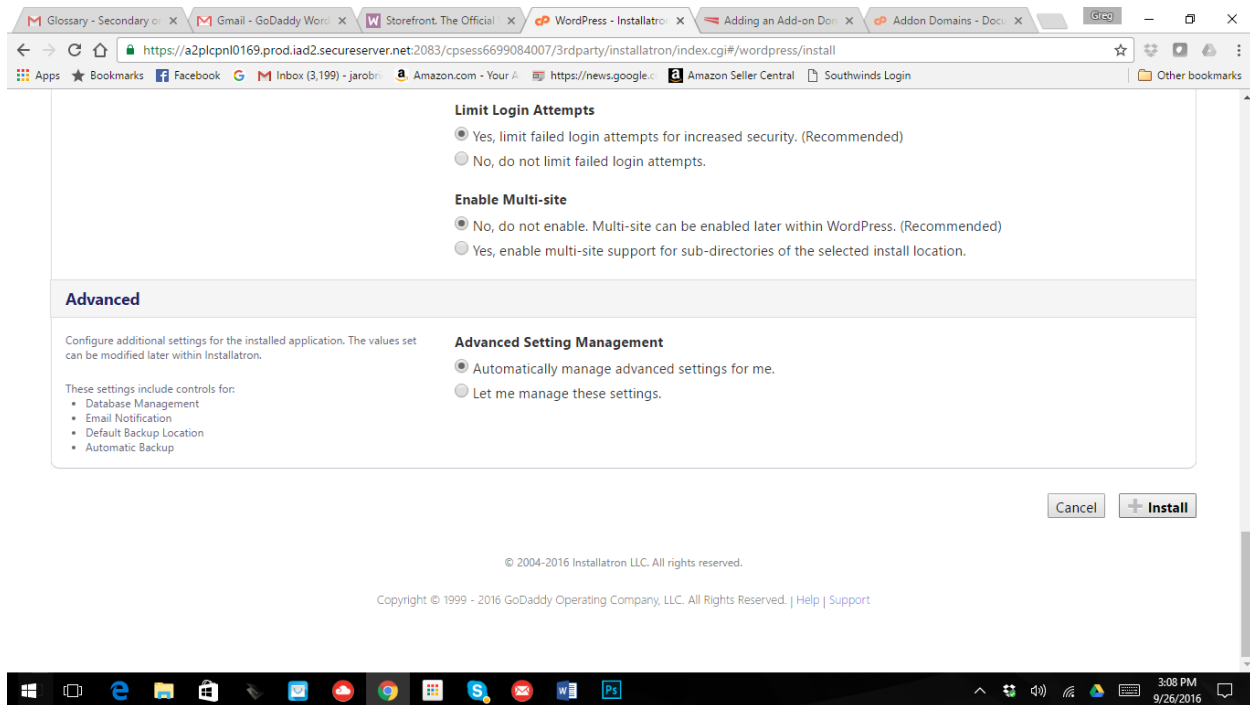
Glossary - Secondary o ×
Gmail - GoDaddy Word ×
Storefront. The Official ×
WordPress - Installatro ×
Adding an Add-on Dor ×
Addon Domains - Docu ×
Greg

https://a2plcpnl0169.prod.iad2.secureserver.net:2083/cpsess6699084007/3rdparty/installatron/index.cgi#/wordpress/install

Apps Bookmarks Facebook Inbox (3,199) - jarobr Amazon.com - Your A https://news.google.c Amazon Seller Central Southwinds Login Other bookmarks

Limit Login Attempts
Yes, limit failed login attempts for increased security. (Recommended)
No, do not limit failed login attempts.

Enable Multi-site
No, do not enable. Multi-site can be enabled later within WordPress. (Recommended)
Yes, enable multi-site support for sub-directories of the selected install location.

Advanced

Configure additional settings for the installed application. The values set can be modified later within Installatron.

These settings include controls for:
• Database Management
• Email Notification
• Default Backup Location
• Automatic Backup

Advanced Setting Management
Automatically manage advanced settings for me.
Let me manage these settings.

Cancel Install

© 2004-2016 Installatron LLC. All rights reserved.

Copyright © 1999 - 2016 GoDaddy Operating Company, LLC. All Rights Reserved. | Help | Support

3:08 PM
9/26/2016